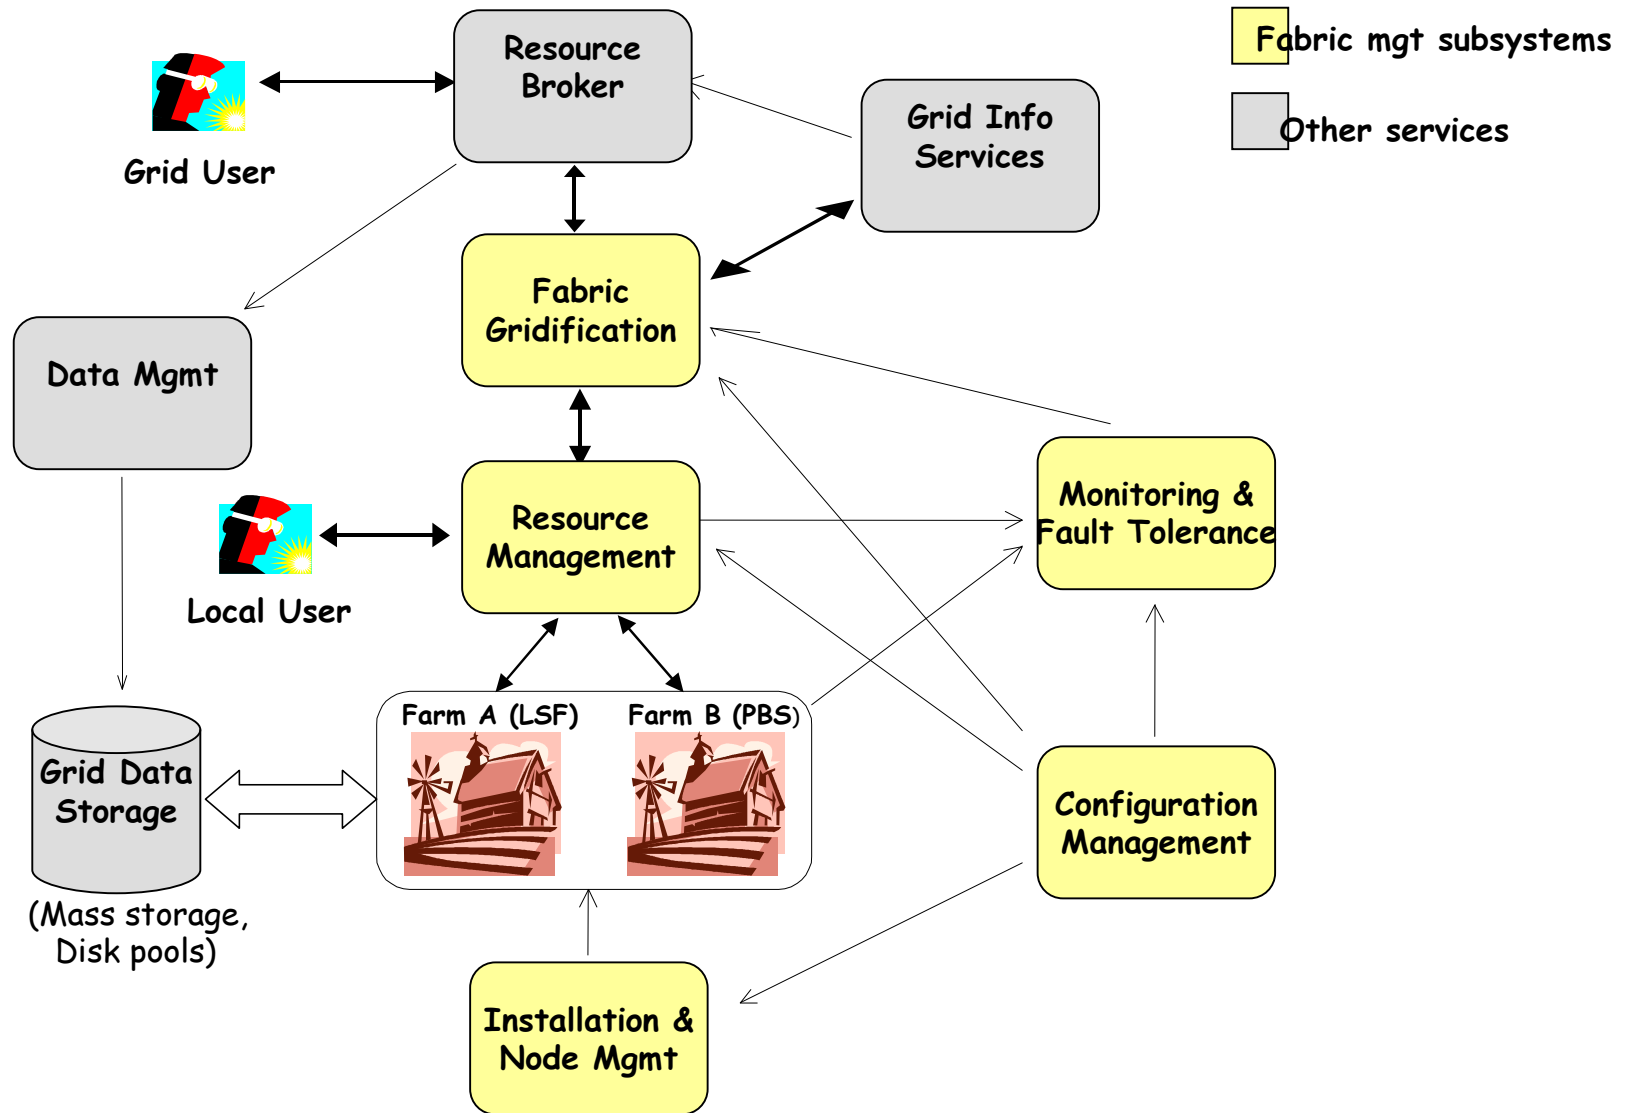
Fabric mgt subsystems

Other services

Resource Broker

Grid User

Grid Info Services

Fabric Gridification

Data Mgmt

Resource Management

Local User

Monitoring & Fault Tolerance

Farm A (LSF)

Farm B (PBS)

Grid Data Storage

(Mass storage, Disk pools)

Configuration Management

Installation & Node Mgmt